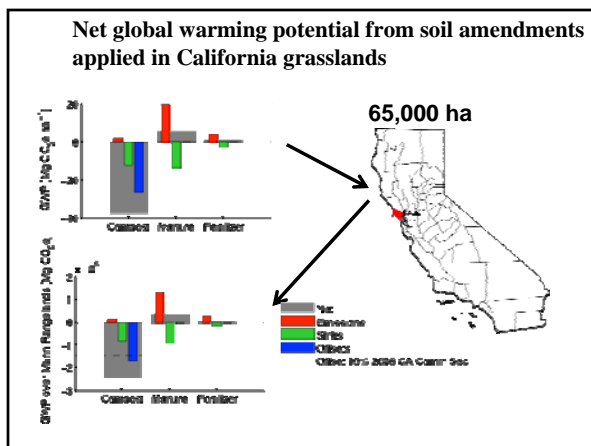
Net global warming potential from soil amendments applied in California grasslands

65,000 ha

GWP (Mg $CO_2e$ $ha^{-1}$)

20

0

-20

-40

Compost Manure Fertilizer

GWP over Marin Rangelands (Mg $CO_2e$)

$x\ 10^6$

2

1

0

-1

-2

-3

Compost Manure Fertilizer

Net

Emissions

Sinks

Offsets

Offset: 10% 2006 CA Comm Sec